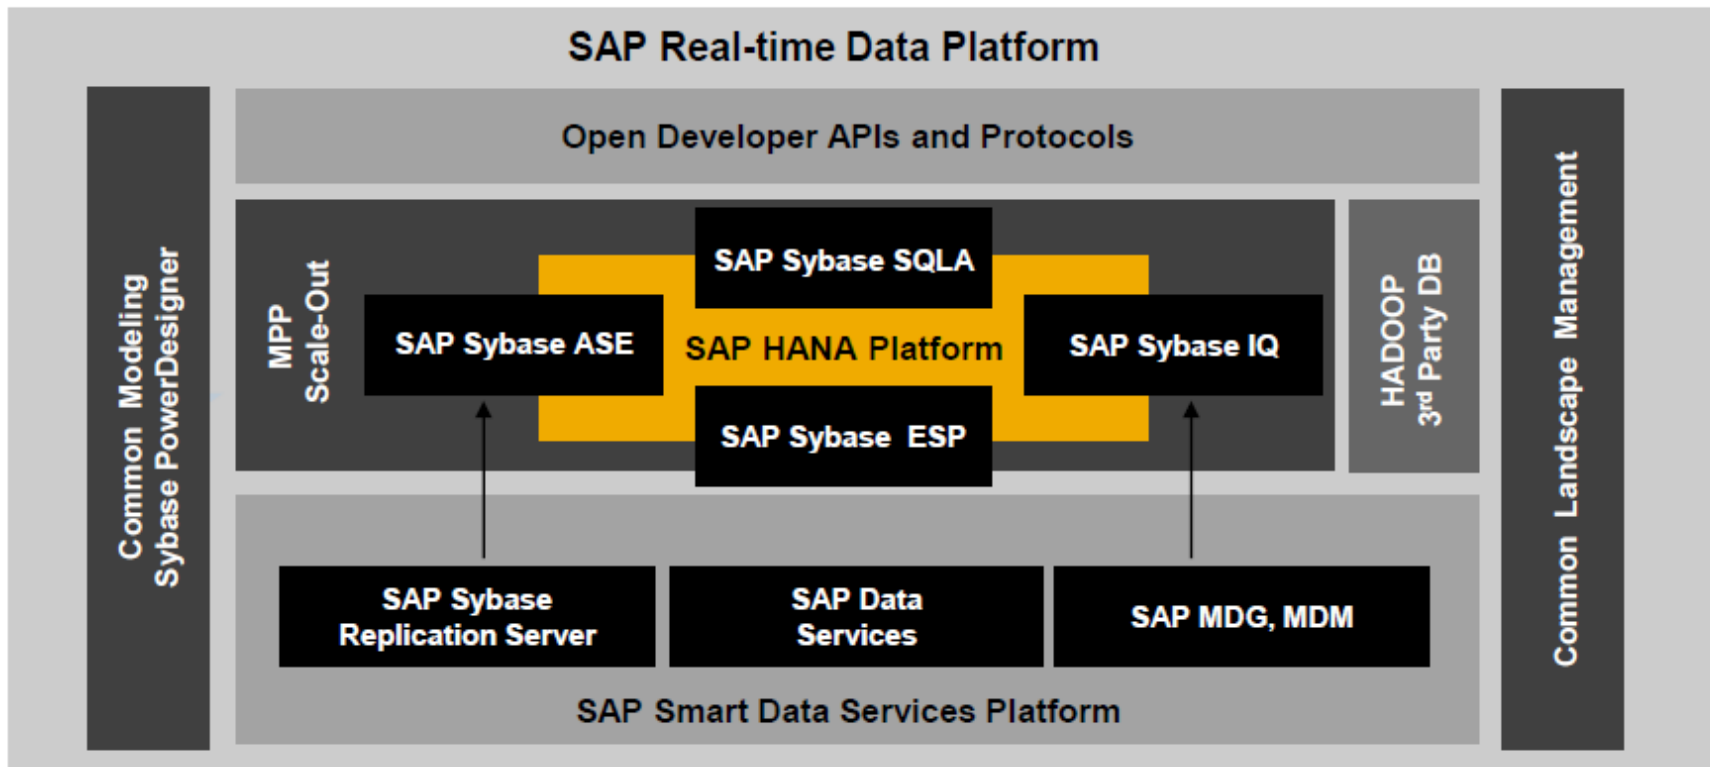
SAP Real-time Data Platform

Common Modeling
Sybase PowerDesigner

Open Developer APIs and Protocols

MPP
Scale-Out

SAP Sybase SQLA

SAP Sybase ASE

SAP HANA Platform

SAP Sybase IQ

SAP Sybase ESP

HADOOP
3$^{rd}$ Party DB

Common Landscape Management

SAP Sybase Replication Server

SAP Data Services

SAP MDG, MDM

SAP Smart Data Services Platform